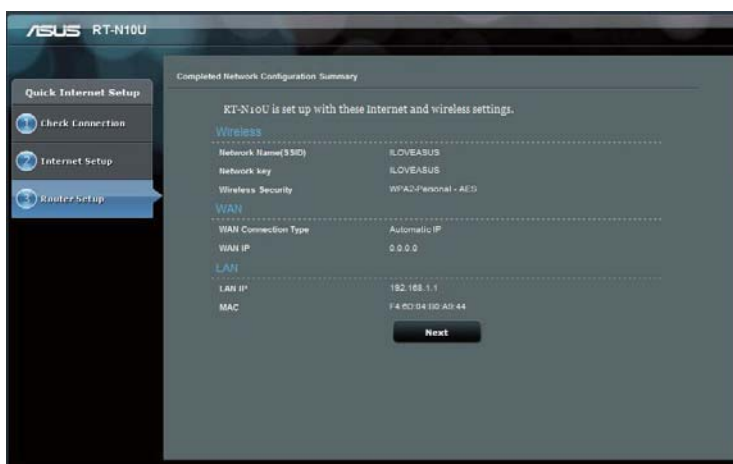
ASUS RT-N10U

Quick Internet Setup

1 Check Connection

2 Internet Setup

3 Router Setup

Completed Network Configuration Summary

RT-N10U is set up with these Internet and wireless settings.

Wireless

| | |
|---|---|
| Network Name(SSID) | ILOVEASUS |
| Network key | ILOVEASUS |
| Wireless Security | WPA2-Personal - AES |

WAN

| | |
|---|---|
| WAN Connection Type | Automatic IP |
| WAN IP | 0.0.0.0 |

LAN

| | |
|---|---|
| LAN IP | 192.168.1.1 |
| MAC | F4:6D:04:00:A9:44 |

Next